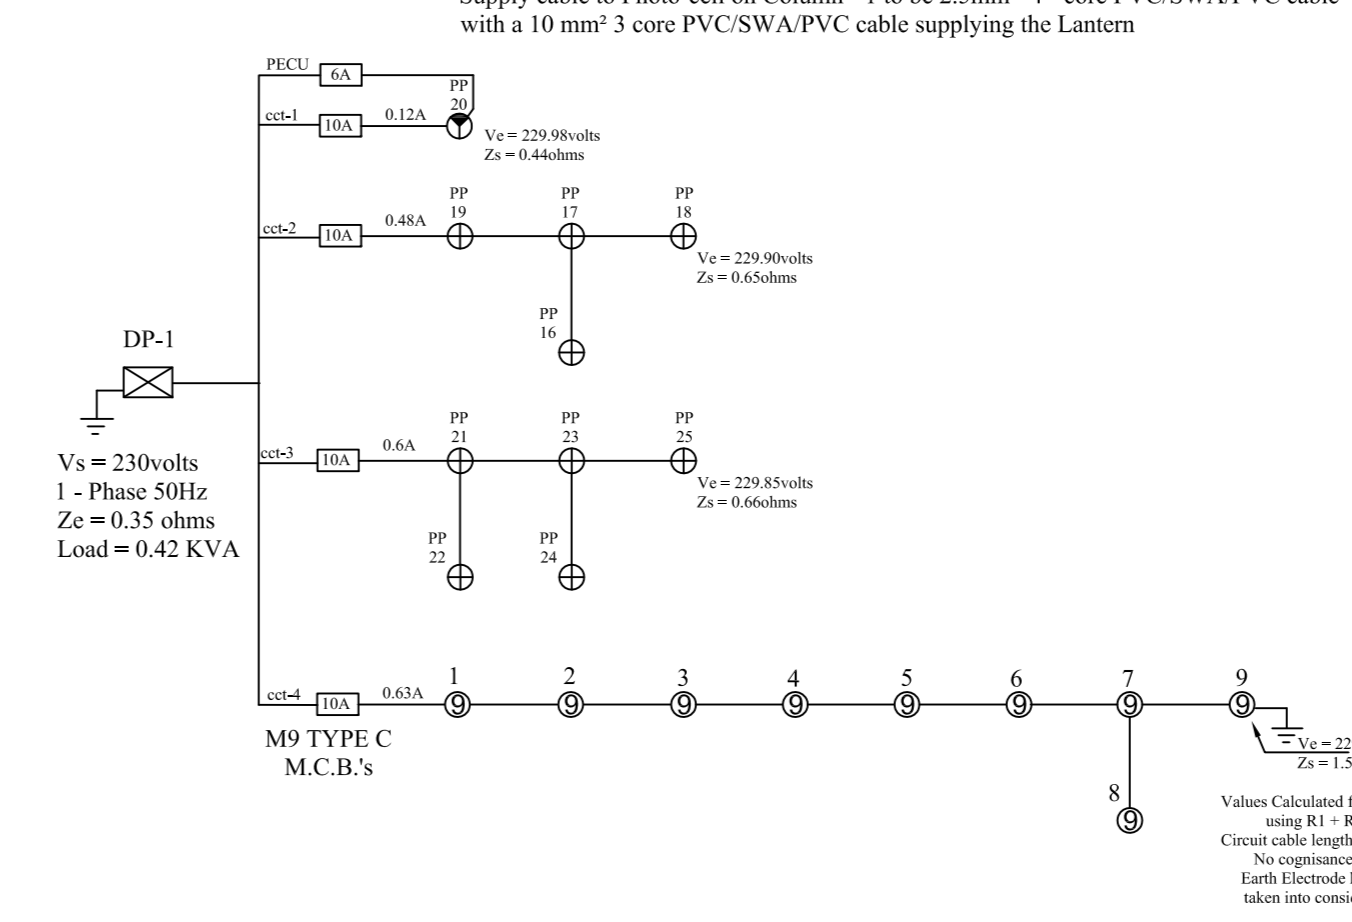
Supply cable to Photo-cell on Column - 1 to be 2.5mm² 4 - core PVC/SWA/PVC cable with a 10 mm² 3 core PVC/SWA/PVC cable supplying the Lantern

PECU
6A
PP
20
cct-1
10A
0.12A
Ve = 229.98volts
Zs = 0.44ohms

PP
19
PP
17
PP
18
cct-2
10A
0.48A
Ve = 229.90volts
Zs = 0.65ohms
PP
16

DP-1

PP
21
PP
23
PP
25
cct-3
10A
0.6A
Ve = 229.85volts
Zs = 0.66ohms
PP
22
PP
24

Vs = 230volts
1 - Phase 50Hz
Ze = 0.35 ohms
Load = 0.42 KVA

cct-4
10A
0.63A
1
9
2
9
3
9
4
9
5
9
6
9
7
9
9
9
8
9
Ve = 22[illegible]
Zs = 1.5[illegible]

M9 TYPE C
M.C.B.'s

Values Calculated f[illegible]
using R1 + R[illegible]
Circuit cable length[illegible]
No cognisance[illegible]
Earth Electrode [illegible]
taken into consi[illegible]